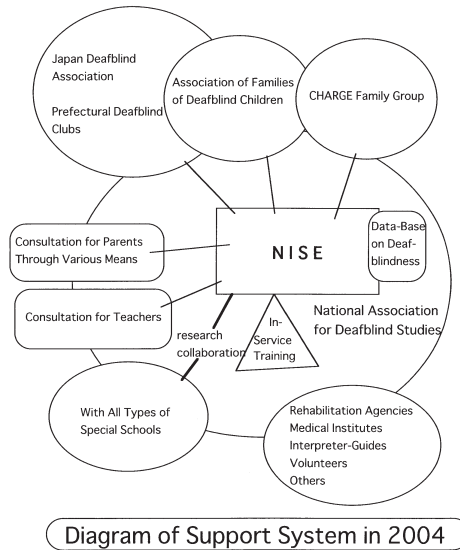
Japan Deafblind Association

Prefectural Deafblind Clubs

Association of Families of Deafblind Children

CHARGE Family Group

Consultation for Parents Through Various Means

NISE

Data-Base on Deafblindness

Consultation for Teachers

research collaboration

In-Service Training

National Association for Deafblind Studies

With All Types of Special Schools

Rehabilitation Agencies
Medical Institutes
Interpreter-Guides
Volunteers
Others

Diagram of Support System in 2004